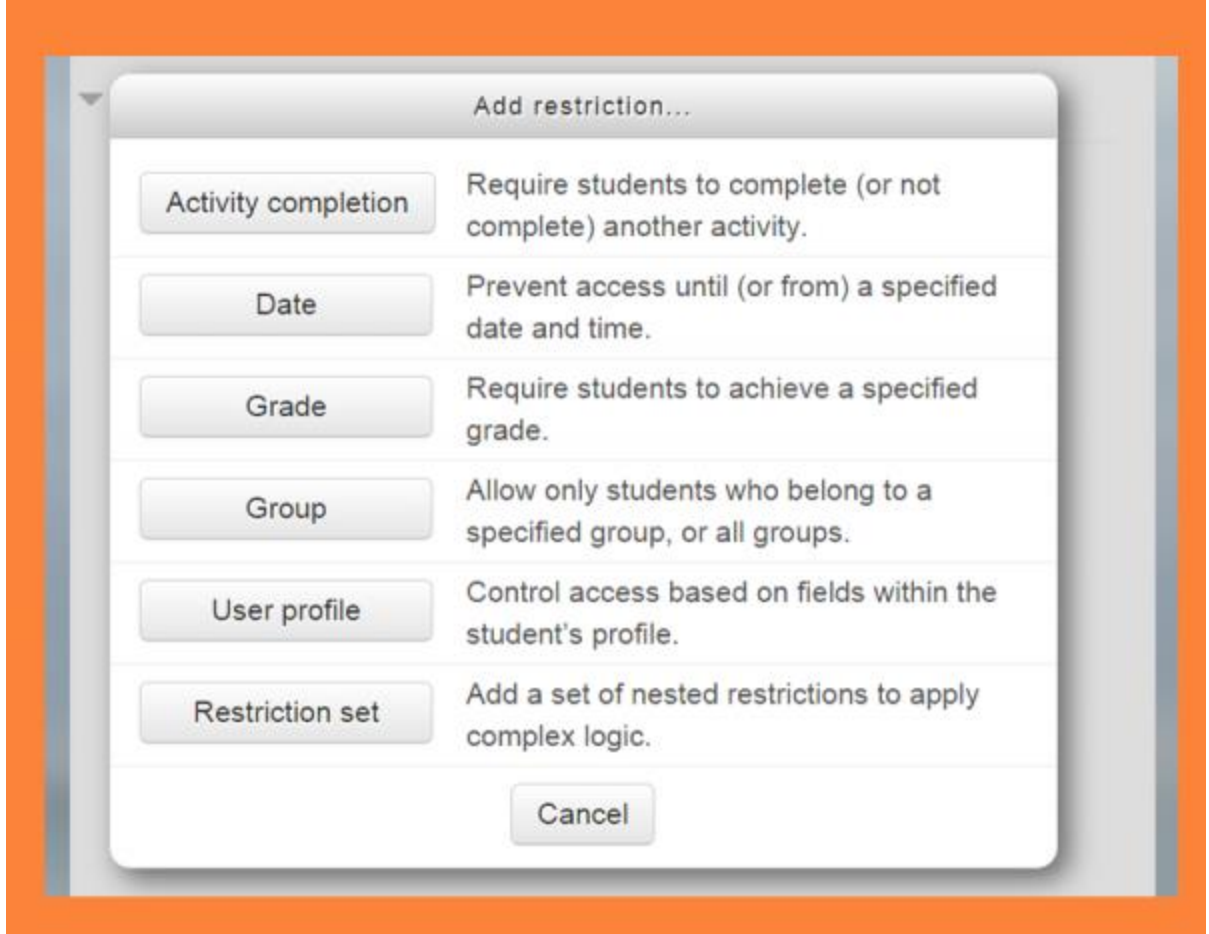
Add restriction...

| | |
|---|---|
| Activity completion | Require students to complete (or not complete) another activity. |
| Date | Prevent access until (or from) a specified date and time. |
| Grade | Require students to achieve a specified grade. |
| Group | Allow only students who belong to a specified group, or all groups. |
| User profile | Control access based on fields within the student's profile. |
| Restriction set | Add a set of nested restrictions to apply complex logic. |

Cancel